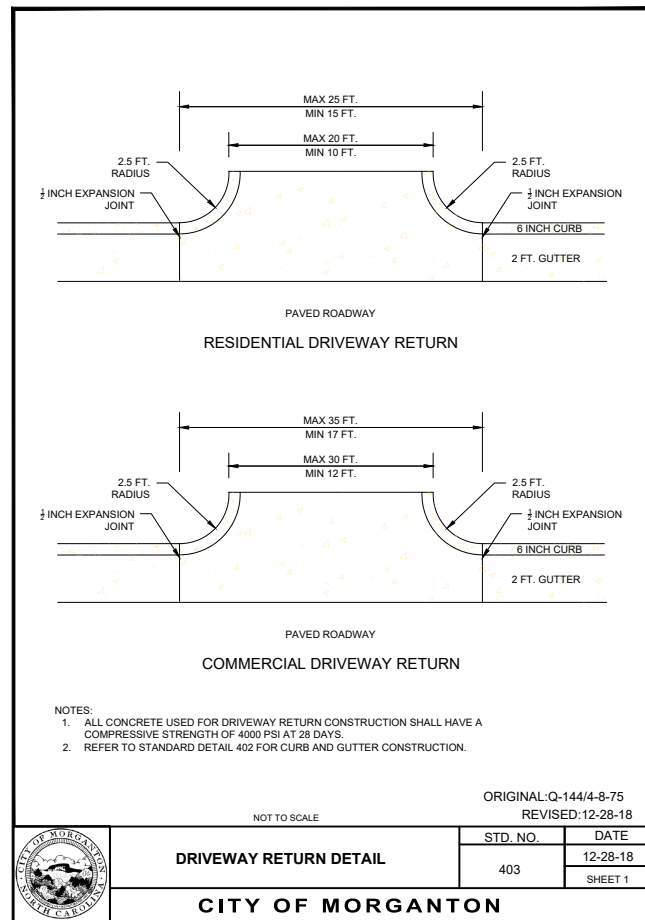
MAX 25 FT.
MIN 15 FT.

MAX 20 FT.
MIN 10 FT.

2.5 FT.
RADIUS

$\frac{1}{2}$ INCH EXPANSION
JOINT

2.5 FT.
RADIUS

$\frac{1}{2}$ INCH EXPANSION
JOINT

6 INCH CURB

2 FT. GUTTER

PAVED ROADWAY

RESIDENTIAL DRIVEWAY RETURN

MAX 35 FT.
MIN 17 FT.

MAX 30 FT.
MIN 12 FT.

2.5 FT.
RADIUS

$\frac{1}{2}$ INCH EXPANSION
JOINT

2.5 FT.
RADIUS

$\frac{1}{2}$ INCH EXPANSION
JOINT

6 INCH CURB

2 FT. GUTTER

PAVED ROADWAY

COMMERCIAL DRIVEWAY RETURN

NOTES:
1. ALL CONCRETE USED FOR DRIVEWAY RETURN CONSTRUCTION SHALL HAVE A COMPRESSIVE STRENGTH OF 4000 PSI AT 28 DAYS.
2. REFER TO STANDARD DETAIL 402 FOR CURB AND GUTTER CONSTRUCTION.

ORIGINAL:Q-144/4-8-75
REVISED:12-28-18

NOT TO SCALE

| | DRIVEWAY RETURN DETAIL | STD. NO. | DATE |
|---|---|---|---|
| CITY OF MORGANTON NORTH CAROLINA | | 403 | 12-28-18 |
| | | | SHEET 1 |

CITY OF MORGANTON